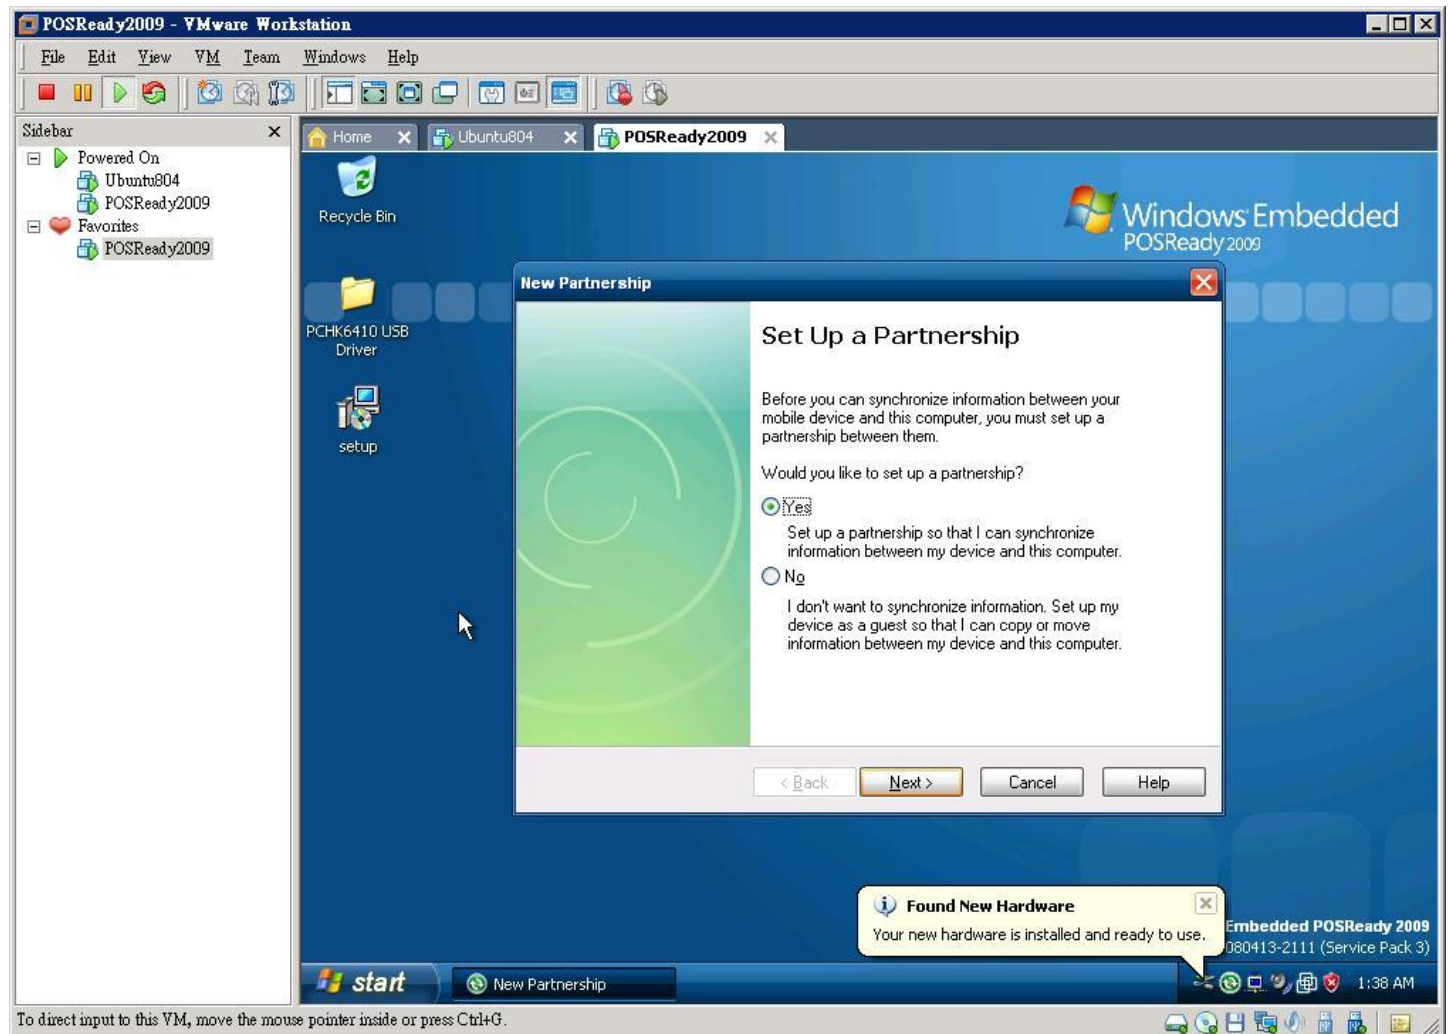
POSReady2009 - VMware Workstation

File Edit View VM Team Windows Help

Sidebar

Powered On
Ubuntu804
POSReady2009
Favorites
POSReady2009

Home Ubuntu804 POSReady2009

Recycle Bin

PCHK6410 USB Driver

setup

Windows Embedded
POSReady 2009

New Partnership

Set Up a Partnership

Before you can synchronize information between your mobile device and this computer, you must set up a partnership between them.

Would you like to set up a partnership?

Yes
Set up a partnership so that I can synchronize information between my device and this computer.

No
I don't want to synchronize information. Set up my device as a guest so that I can copy or move information between my device and this computer.

< Back Next > Cancel Help

Found New Hardware
Your new hardware is installed and ready to use.

Embedded POSReady 2009
080413-2111 (Service Pack 3)

start New Partnership 1:38 AM

To direct input to this VM, move the mouse pointer inside or press Ctrl+G.